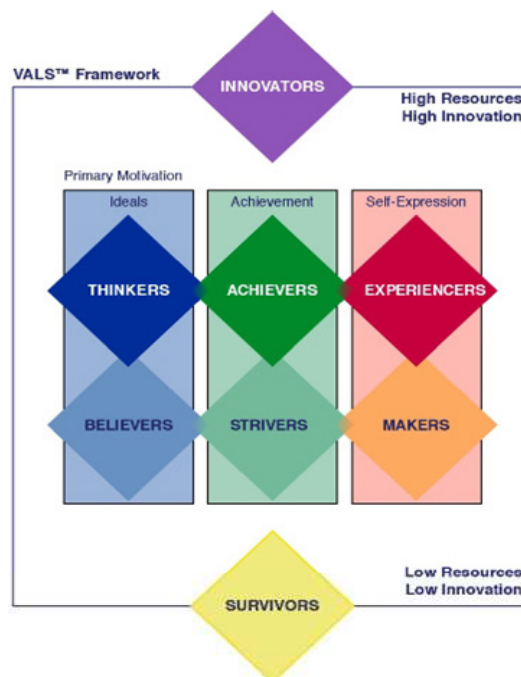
VALS™ Framework

INNOVATORS

High Resources
High Innovation

Primary Motivation

Ideals

Achievement

Self-Expression

THINKERS

ACHIEVERS

EXPERIENCERS

BELIEVERS

STRIVERS

MAKERS

Low Resources
Low Innovation

SURVIVORS